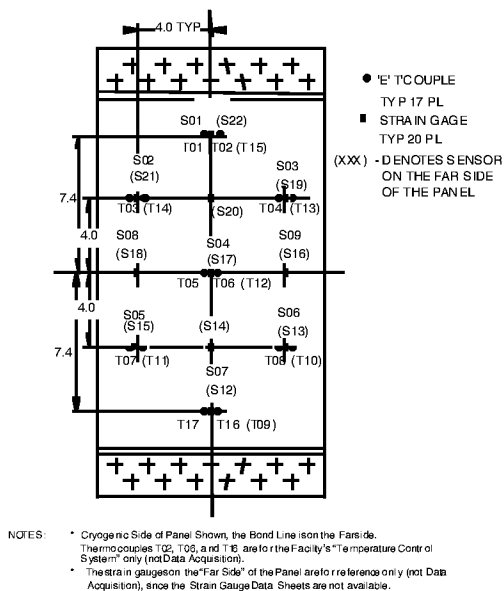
4.0 TYP

'E' T'COUPLE
TYP 17 PL
STRAIN GAGE
TYP 20 PL
(XXX) - DENOTES SENSOR ON THE FAR SIDE OF THE PANEL

S01 (S22)
T01 T02 (T15)
S02 (S21)
S03 (S19)
7.4
T03 (T14)
(S20)
T04 (T13)
4.0
S08 (S18)
S04 (S17)
S09 (S16)
T05 T06 (T12)
4.0
S05 (S15)
(S14)
S06 (S13)
7.4
T07 (T11)
T08 (T10)
S07 (S12)
T17 T16 (T09)

NOTES: * Cryogenic Side of Panel Shown, the Bond Line is on the Farside. Thermocouples T02, T06, and T16 are for the Facility's "Temperature Control System" only (not Data Acquisition).
* The strain gauges on the "Far Side" of the Panel are for reference only (not Data Acquisition), since the Strain Gauge Data Sheets are not available.